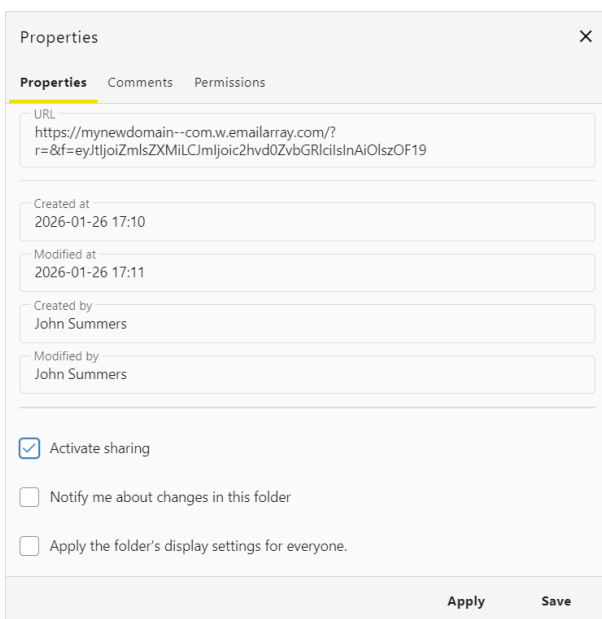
Properties ×

Properties Comments Permissions

URL
https://mynewdomain--com.w.emailarray.com/?r=&f=eyJtljoiZmlsZXMiLCJmljoic2hvd0ZvbGRlcilsInAiOlszOF19

Created at
2026-01-26 17:10

Modified at
2026-01-26 17:11

Created by
John Summers

Modified by
John Summers

Activate sharing

Notify me about changes in this folder

Apply the folder's display settings for everyone.

Apply Save